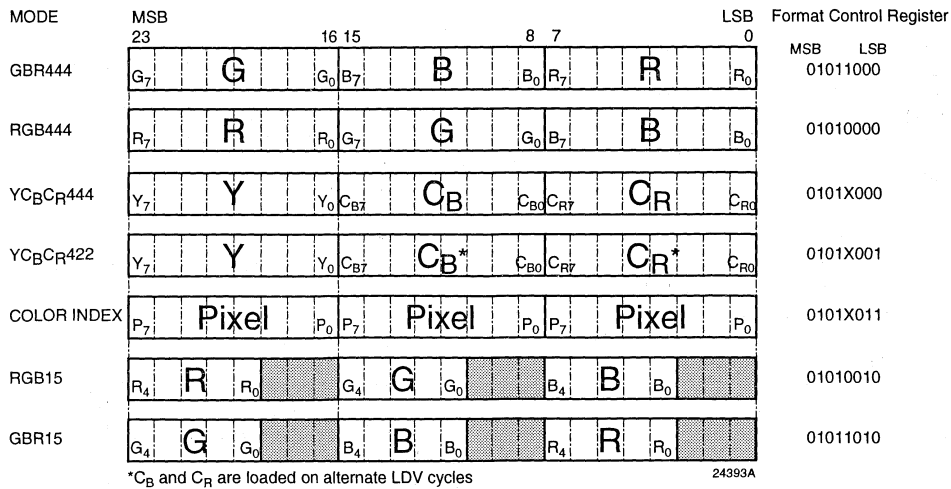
| MODE | MSB 23 ... 16 | 15 ... 8 | 7 ... LSB 0 | Format Control Register MSB LSB |
|---|---|---|---|---|
| GBR444 | $G_7$ G $G_0$ | $B_7$ B $B_0$ | $R_7$ R $R_0$ | 01011000 |
| RGB444 | $R_7$ R $R_0$ | $G_7$ G $G_0$ | $B_7$ B $B_0$ | 01010000 |
| $YC_BC_R444$ | $Y_7$ Y $Y_0$ | $C_{B7}$ $C_B$ $C_{B0}$ | $C_{R7}$ $C_R$ $C_{R0}$ | 0101X000 |
| $YC_BC_R422$ | $Y_7$ Y $Y_0$ | $C_{B7}$ $C_B$* $C_{B0}$ | $C_{R7}$ $C_R$* $C_{R0}$ | 0101X001 |
| COLOR INDEX | $P_7$ Pixel $P_0$ | $P_7$ Pixel $P_0$ | $P_7$ Pixel $P_0$ | 0101X011 |
| RGB15 | $R_4$ R $R_0$ | $G_4$ G $G_0$ | $B_4$ B $B_0$ | 01010010 |
| GBR15 | $G_4$ G $G_0$ | $B_4$ B $B_0$ | $R_4$ R $R_0$ | 01011010 |

*$C_B$ and $C_R$ are loaded on alternate LDV cycles

24393A